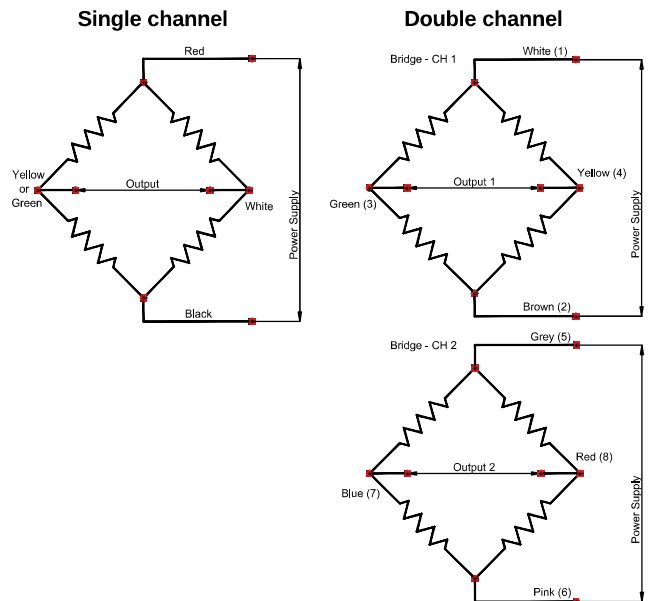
Single channel

Red

Yellow or Green

Output

White

Power Supply

Black

Double channel

Bridge - CH 1

White (1)

Green (3)

Output 1

Yellow (4)

Power Supply

Brown (2)

Bridge - CH 2

Grey (5)

Blue (7)

Output 2

Red (8)

Power Supply

Pink (6)